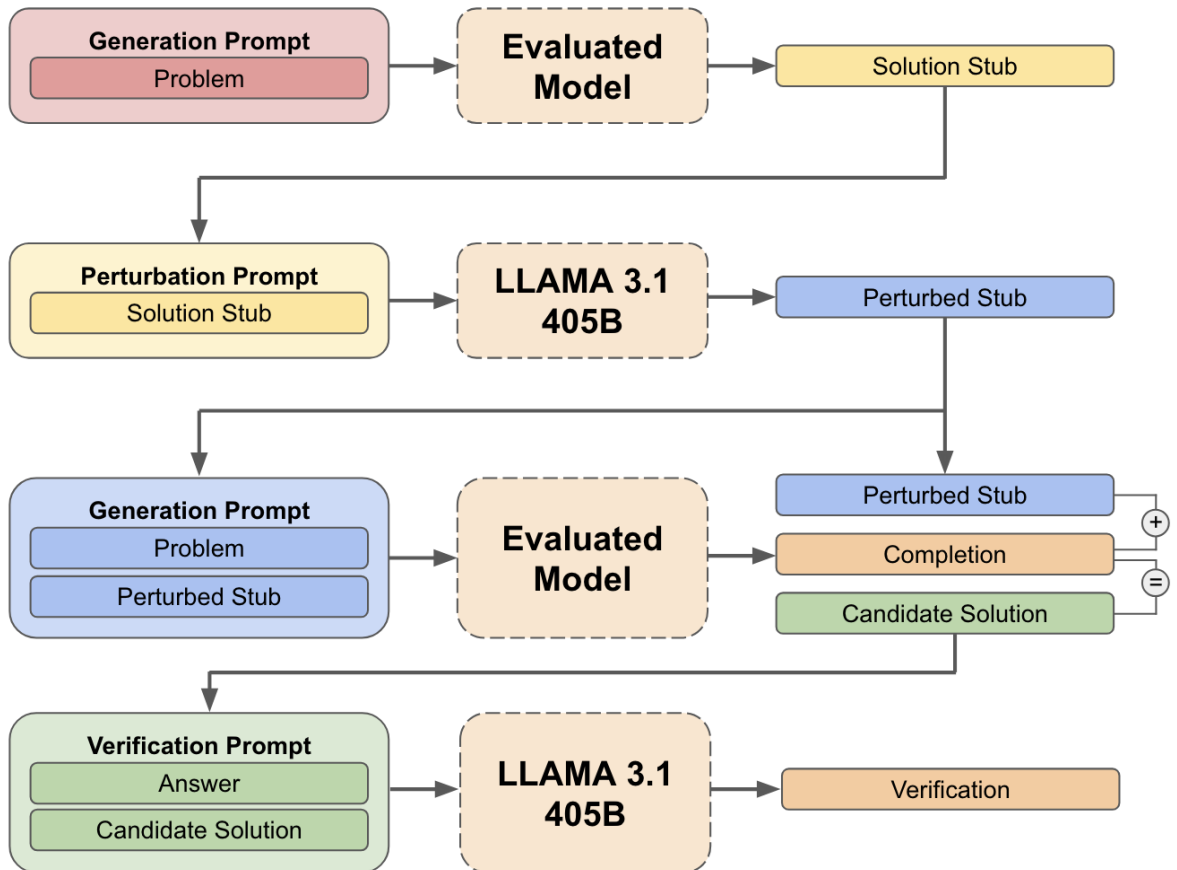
Generation Prompt
Problem

Evaluated Model

Solution Stub

Perturbation Prompt
Solution Stub

LLAMA 3.1 405B

Perturbed Stub

Generation Prompt
Problem
Perturbed Stub

Evaluated Model

Perturbed Stub
+
Completion
=
Candidate Solution

Verification Prompt
Answer
Candidate Solution

LLAMA 3.1 405B

Verification